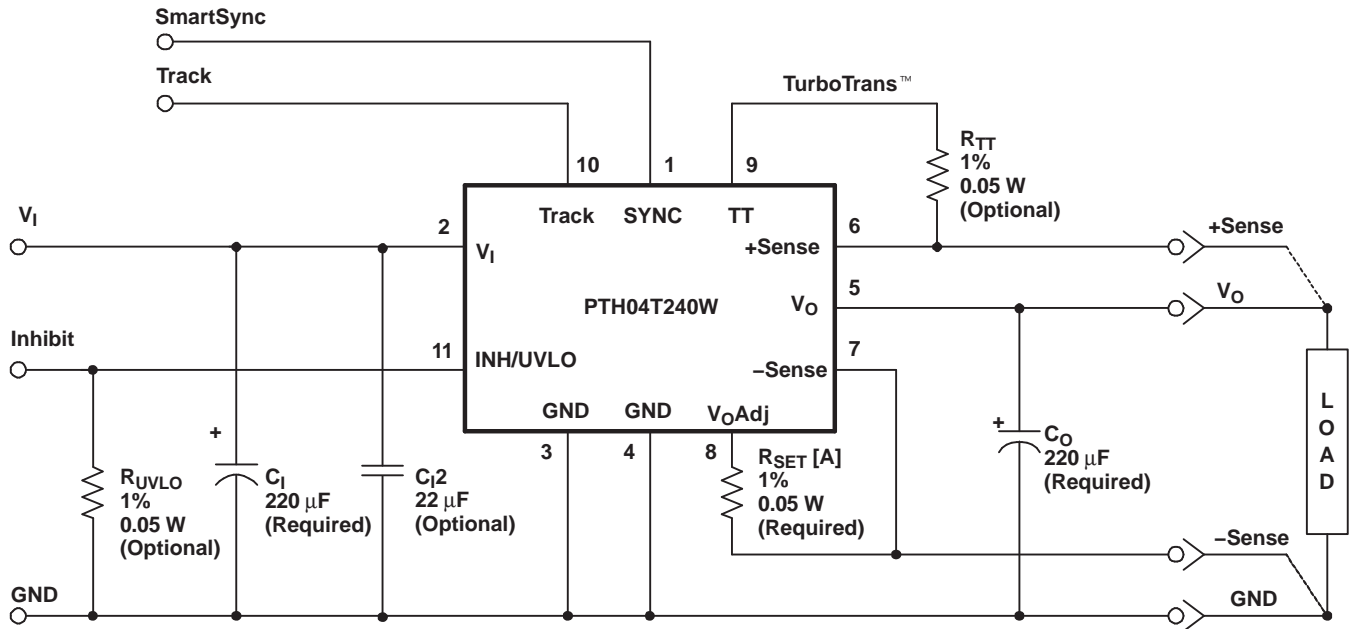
SmartSync

Track

TurboTrans™

$R_{TT}$
1%
0.05 W
(Optional)

10 1 9

Track SYNC TT

$V_I$

2 $V_I$

+Sense 6

+Sense

PTH04T240W

$V_O$ 5

$V_O$

Inhibit

11 INH/UVLO

–Sense 7

GND GND $V_OAdj$

3 4 8

$R_{SET}$ [A]
1%
0.05 W
(Required)

+

$C_O$
220 µF
(Required)

L
O
A
D

$R_{UVLO}$
1%
0.05 W
(Optional)

+

$C_I$
220 µF
(Required)

$C_I2$
22 µF
(Optional)

–Sense

GND

GND